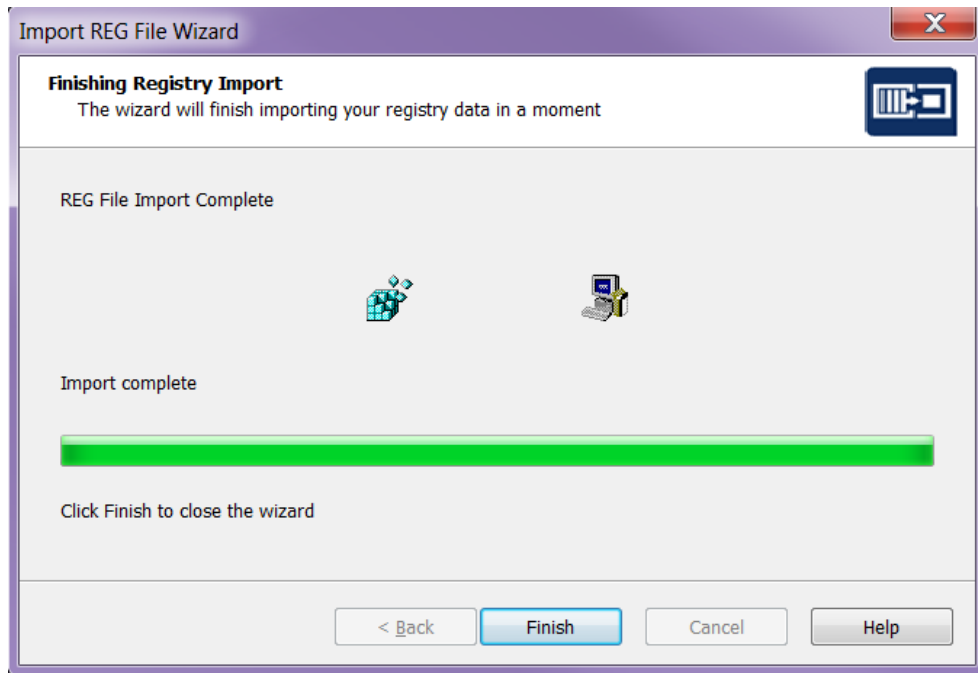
Import REG File Wizard

Finishing Registry Import
The wizard will finish importing your registry data in a moment

REG File Import Complete

Import complete

Click Finish to close the wizard

< Back
Finish
Cancel
Help